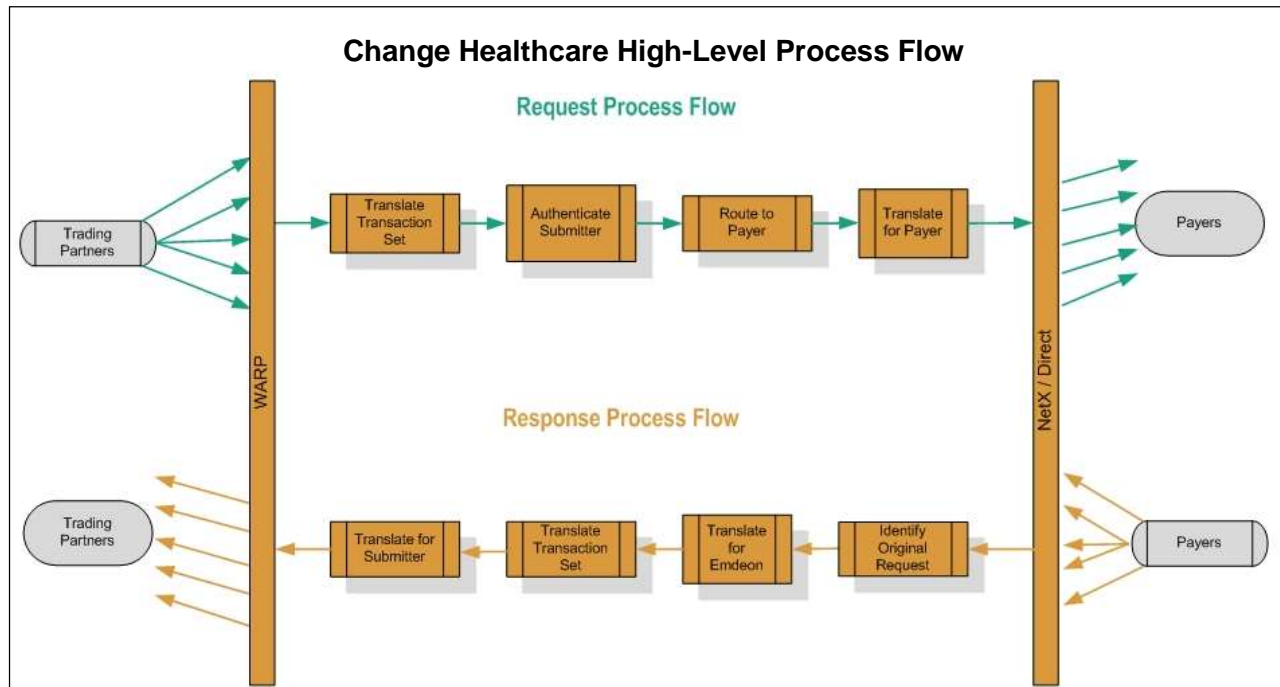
Change Healthcare High-Level Process Flow

Request Process Flow

Trading Partners

WARP

Translate Transaction Set

Authenticate Submitter

Route to Payer

Translate for Payer

NetX / Direct

Payers

Response Process Flow

Trading Partners

Translate for Submitter

Translate Transaction Set

Translate for Emdeon

Identify Original Request

Payers